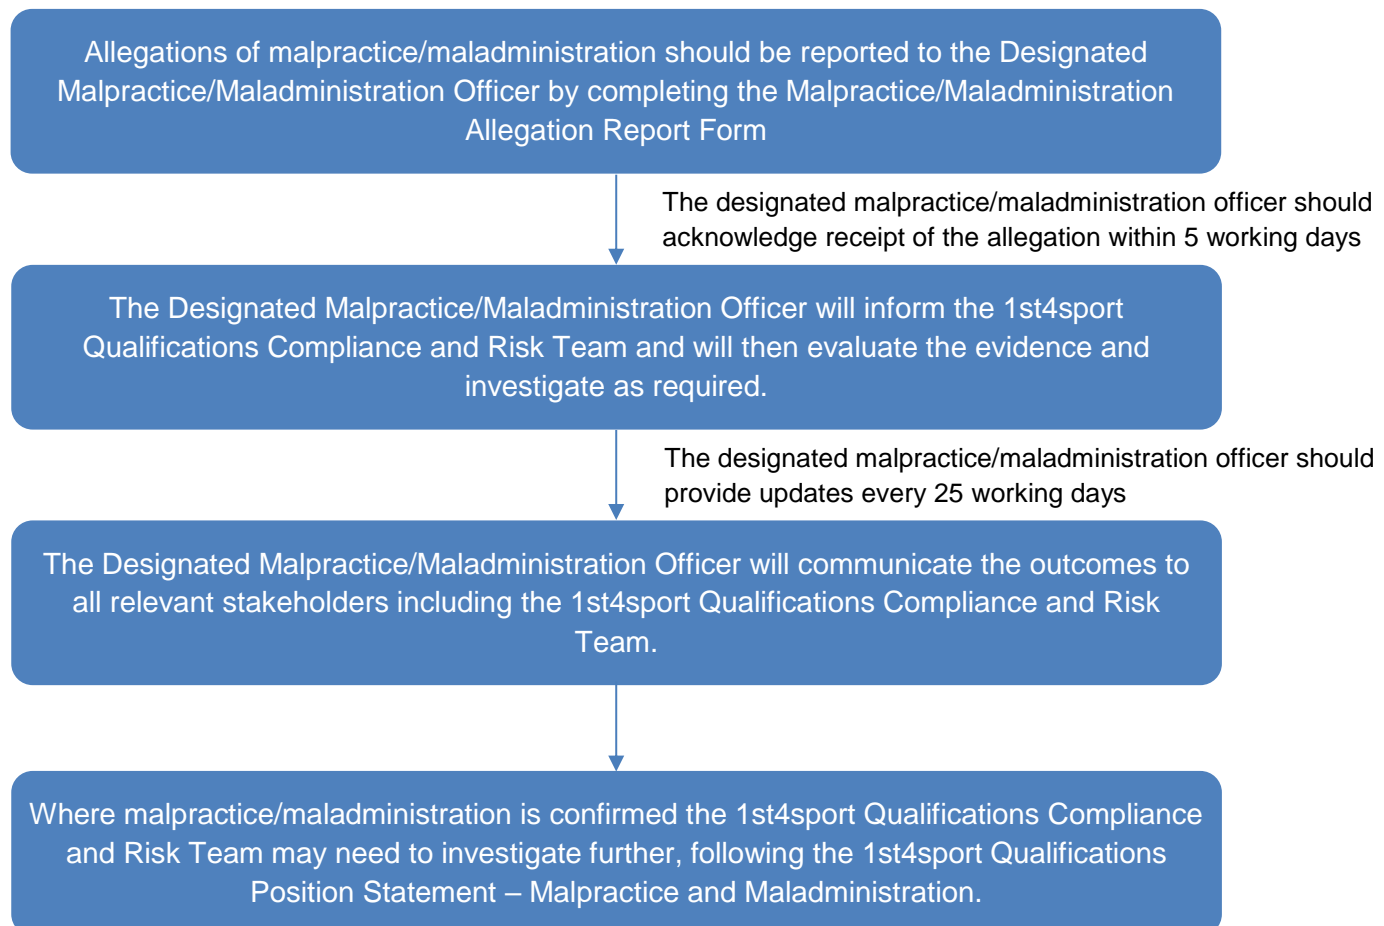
Allegations of malpractice/maladministration should be reported to the Designated Malpractice/Maladministration Officer by completing the Malpractice/Maladministration Allegation Report Form

The designated malpractice/maladministration officer should acknowledge receipt of the allegation within 5 working days

The Designated Malpractice/Maladministration Officer will inform the 1st4sport Qualifications Compliance and Risk Team and will then evaluate the evidence and investigate as required.

The designated malpractice/maladministration officer should provide updates every 25 working days

The Designated Malpractice/Maladministration Officer will communicate the outcomes to all relevant stakeholders including the 1st4sport Qualifications Compliance and Risk Team.

Where malpractice/maladministration is confirmed the 1st4sport Qualifications Compliance and Risk Team may need to investigate further, following the 1st4sport Qualifications Position Statement – Malpractice and Maladministration.